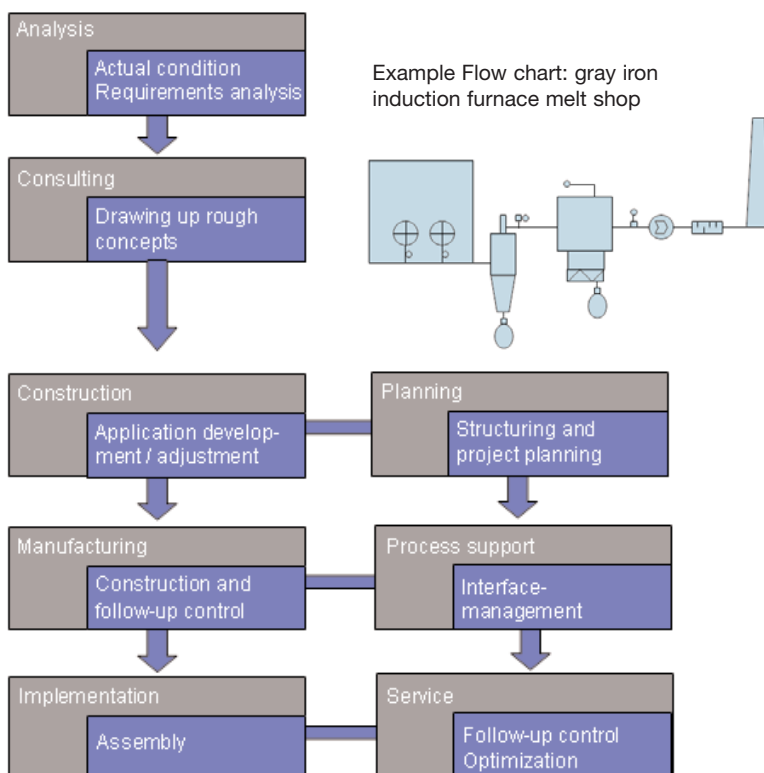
Analysis

Actual condition
Requirements analysis

Example Flow chart: gray iron induction furnace melt shop

Consulting

Drawing up rough concepts

Construction

Application development / adjustment

Planning

Structuring and project planning

Manufacturing

Construction and follow-up control

Process support

Interface-management

Implementation

Assembly

Service

Follow-up control
Optimization